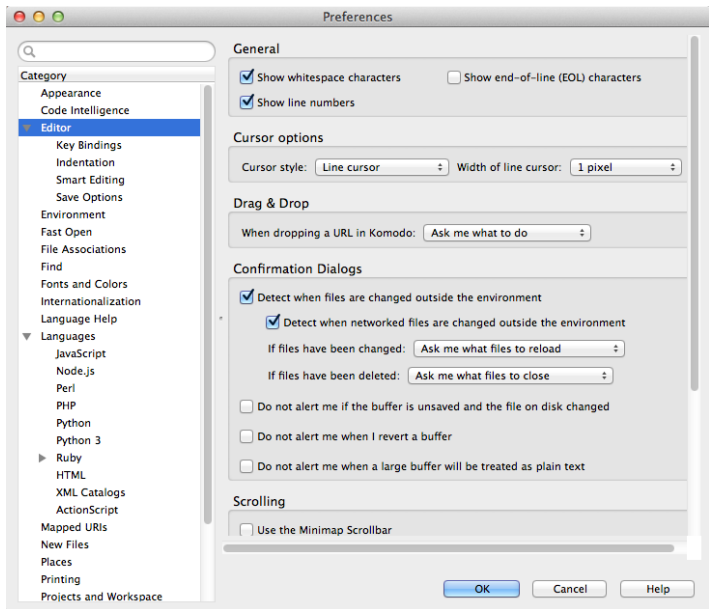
Preferences

Category
Appearance
Code Intelligence
Editor
Key Bindings
Indentation
Smart Editing
Save Options
Environment
Fast Open
File Associations
Find
Fonts and Colors
Internationalization
Language Help
Languages
JavaScript
Node.js
Perl
PHP
Python
Python 3
Ruby
HTML
XML Catalogs
ActionScript
Mapped URIs
New Files
Places
Printing
Projects and Workspace

General
Show whitespace characters
Show end-of-line (EOL) characters
Show line numbers

Cursor options
Cursor style: Line cursor
Width of line cursor: 1 pixel

Drag & Drop
When dropping a URL in Komodo: Ask me what to do

Confirmation Dialogs
Detect when files are changed outside the environment
Detect when networked files are changed outside the environment
If files have been changed: Ask me what files to reload
If files have been deleted: Ask me what files to close
Do not alert me if the buffer is unsaved and the file on disk changed
Do not alert me when I revert a buffer
Do not alert me when a large buffer will be treated as plain text

Scrolling
Use the Minimap Scrollbar

OK
Cancel
Help